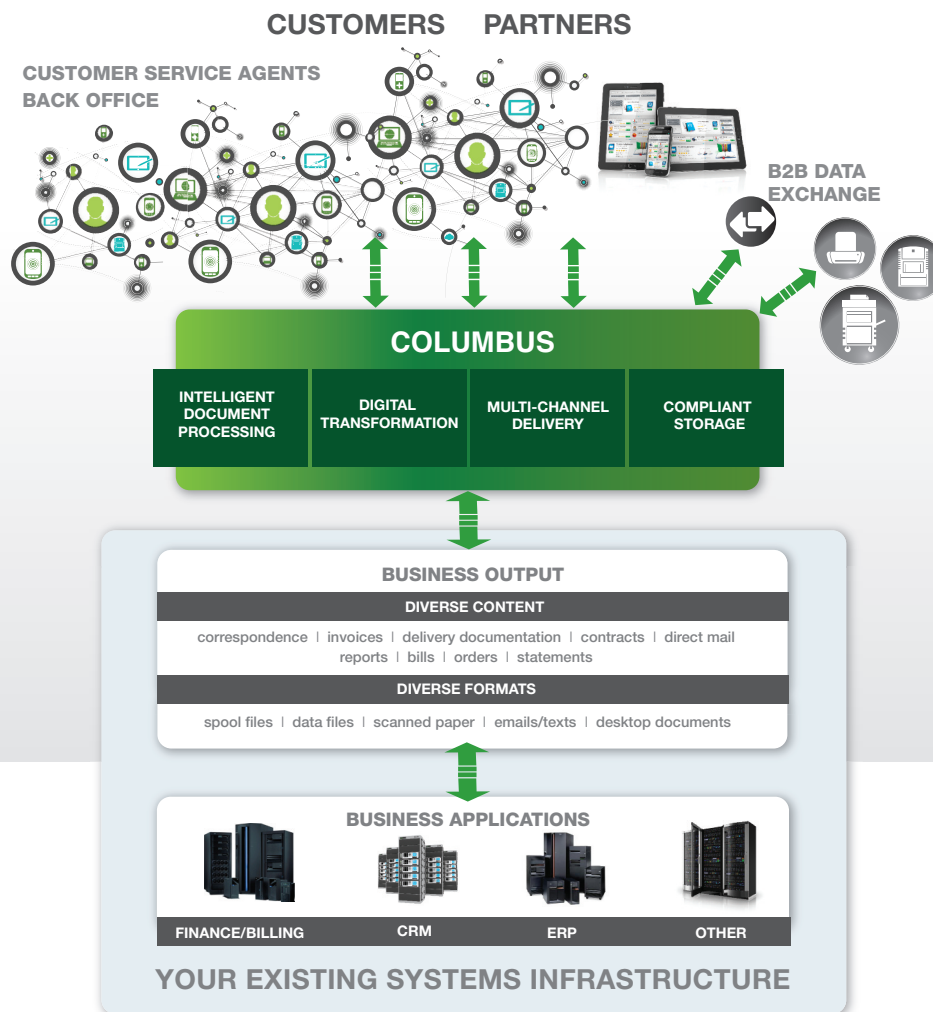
CUSTOMERS PARTNERS

CUSTOMER SERVICE AGENTS
BACK OFFICE

B2B DATA EXCHANGE

COLUMBUS

INTELLIGENT DOCUMENT PROCESSING

DIGITAL TRANSFORMATION

MULTI-CHANNEL DELIVERY

COMPLIANT STORAGE

BUSINESS OUTPUT

DIVERSE CONTENT

correspondence | invoices | delivery documentation | contracts | direct mail
reports | bills | orders | statements

DIVERSE FORMATS

spool files | data files | scanned paper | emails/texts | desktop documents

BUSINESS APPLICATIONS

FINANCE/BILLING

CRM

ERP

OTHER

YOUR EXISTING SYSTEMS INFRASTRUCTURE